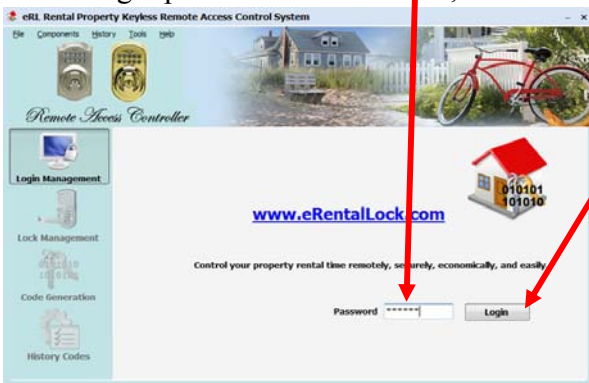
eRL Rental Property Keyless Remote Access Control System

File Components History Tools Help

Remote Access Controller

Login Management

Lock Management

Code Generation

History Codes

010101
101010

www.eRentalLock.com

Control your property rental time remotely, securely, economically, and easily.

Password ******

Login